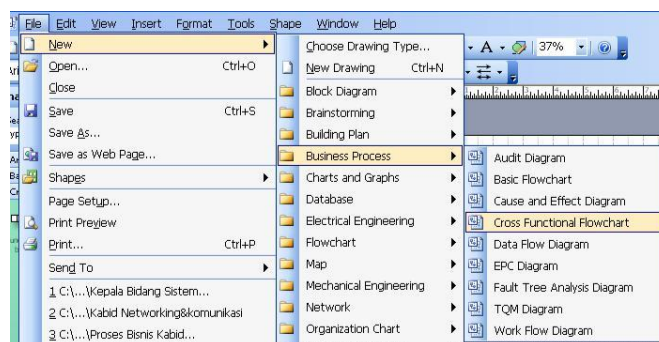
File Edit View Insert Format Tools Shape Window Help

37%

New
Open... Ctrl+O
Close
Save Ctrl+S
Save As...
Save as Web Page...
Shapes
Page Setup...
Print Preview
Print... Ctrl+P
Send To
1 C:\...\Kepala Bidang Sistem...
2 C:\...\Kabid Networking&komunikasi
3 C:\...\Proses Bisnis Kabid...

Choose Drawing Type...
New Drawing Ctrl+N
Block Diagram
Brainstorming
Building Plan
Business Process
Charts and Graphs
Database
Electrical Engineering
Flowchart
Map
Mechanical Engineering
Network
Organization Chart

Audit Diagram
Basic Flowchart
Cause and Effect Diagram
Cross Functional Flowchart
Data Flow Diagram
EPC Diagram
Fault Tree Analysis Diagram
TQM Diagram
Work Flow Diagram